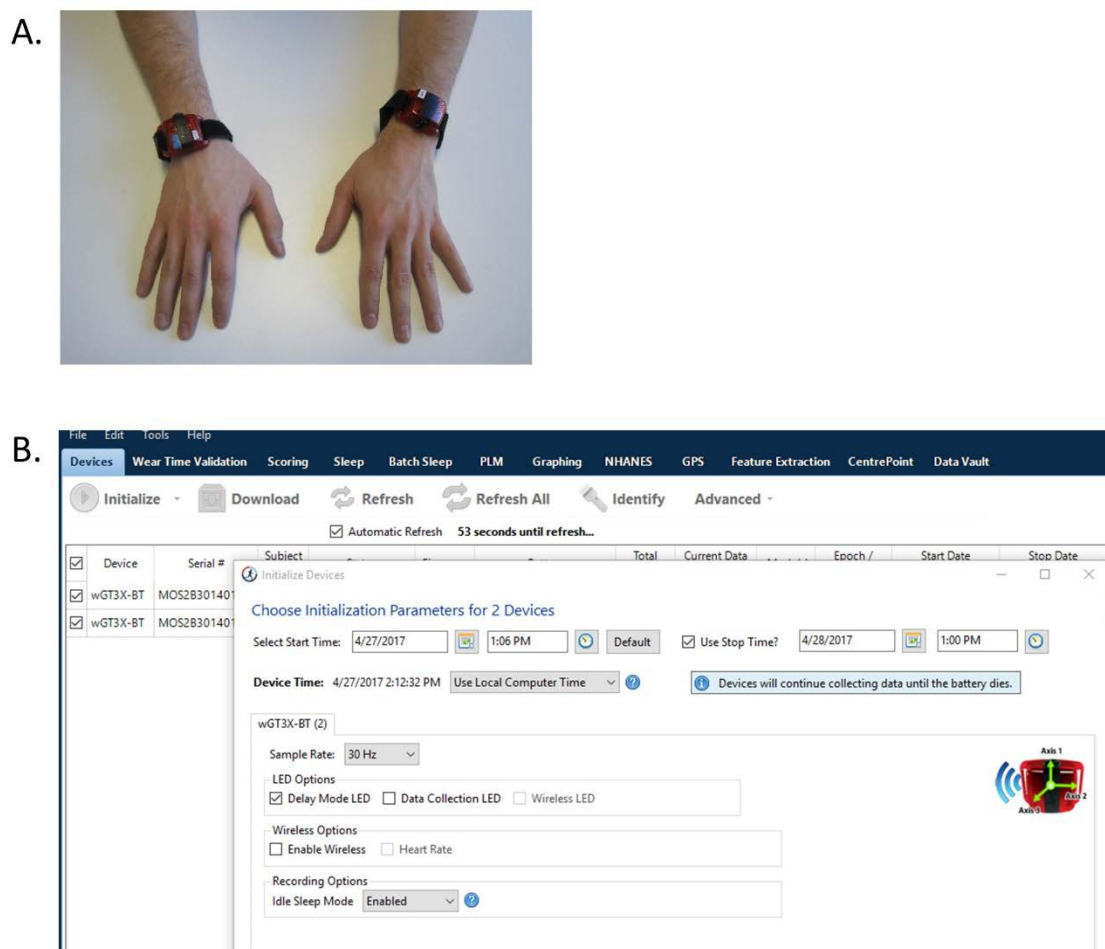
A.

B.

File Edit Tools Help

Devices Wear Time Validation Scoring Sleep Batch Sleep PLM Graphing NHANES GPS Feature Extraction CentrePoint Data Vault

Initialize Download Refresh Refresh All Identify Advanced

☑ Automatic Refresh 53 seconds until refresh...

| ☑ | Device | Serial # | Subject | | | | Total | Current Data | | Epoch / | Start Date | Stop Date |
|---|---|---|---|---|---|---|---|---|---|---|---|---|
| ☑ | wGT3X-BT | MOS2B301401 | | | | | | | | | | |
| ☑ | wGT3X-BT | MOS2B301401 | | | | | | | | | | |

Initialize Devices

Choose Initialization Parameters for 2 Devices

Select Start Time: 4/27/2017 1:06 PM Default ☑ Use Stop Time? 4/28/2017 1:00 PM

Device Time: 4/27/2017 2:12:32 PM Use Local Computer Time

Devices will continue collecting data until the battery dies.

wGT3X-BT (2)

Sample Rate: 30 Hz

LED Options
☑ Delay Mode LED ☐ Data Collection LED ☐ Wireless LED

Wireless Options
☐ Enable Wireless ☐ Heart Rate

Recording Options
Idle Sleep Mode Enabled

Axis 1
Axis 2
Axis 3